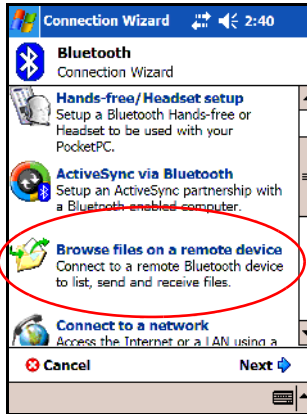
Connection Wizard 2:40

Bluetooth
Connection Wizard

Hands-free/Headset setup
Setup a Bluetooth Hands-free or Headset to be used with your PocketPC.

ActiveSync via Bluetooth
Setup an ActiveSync partnership with a Bluetooth enabled computer.

Browse files on a remote device
Connect to a remote Bluetooth device to list, send and receive files.

Connect to a network
Access the Internet or a LAN using a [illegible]

Cancel
Next